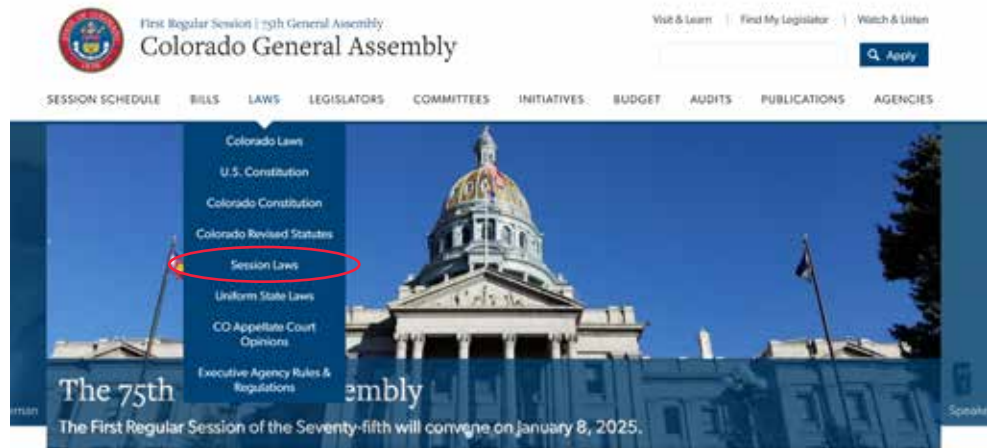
First Regular Session | 75th General Assembly
Colorado General Assembly

Visit & Learn | Find My Legislator | Watch & Listen

Apply

SESSION SCHEDULE BILLS LAWS LEGISLATORS COMMITTEES INITIATIVES BUDGET AUDITS PUBLICATIONS AGENCIES

Colorado Laws
U.S. Constitution
Colorado Constitution
Colorado Revised Statutes
Session Laws
Uniform State Laws
CO Appellate Court Opinions
Executive Agency Rules & Regulations

The 75th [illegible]embly
The First Regular Session of the Seventy-fifth will convene on January 8, 2025.

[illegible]man
Speak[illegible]